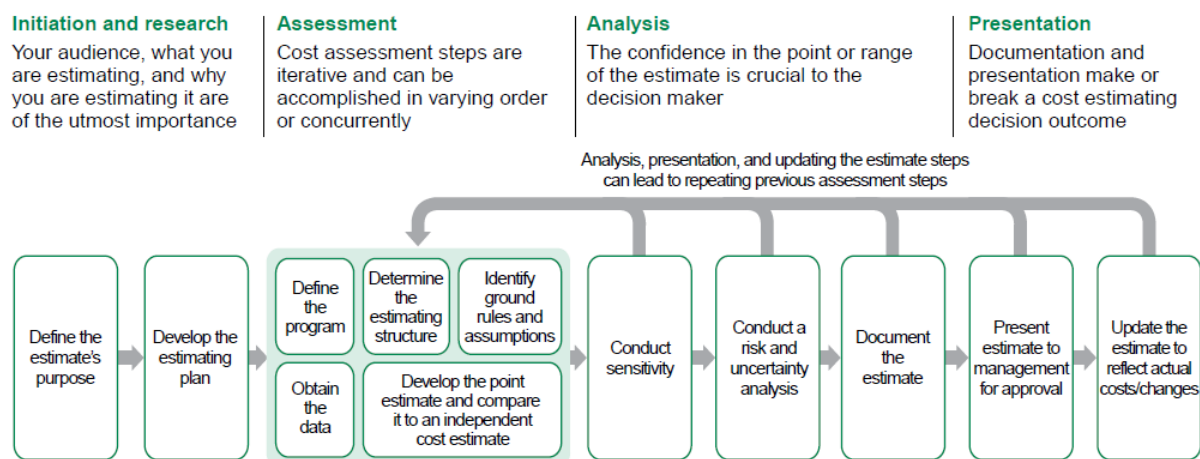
Initiation and research
Your audience, what you are estimating, and why you are estimating it are of the utmost importance

Assessment
Cost assessment steps are iterative and can be accomplished in varying order or concurrently

Analysis
The confidence in the point or range of the estimate is crucial to the decision maker

Presentation
Documentation and presentation make or break a cost estimating decision outcome

Analysis, presentation, and updating the estimate steps can lead to repeating previous assessment steps

Define the estimate's purpose

Develop the estimating plan

Define the program

Determine the estimating structure

Identify ground rules and assumptions

Obtain the data

Develop the point estimate and compare it to an independent cost estimate

Conduct sensitivity

Conduct a risk and uncertainty analysis

Document the estimate

Present estimate to management for approval

Update the estimate to reflect actual costs/changes